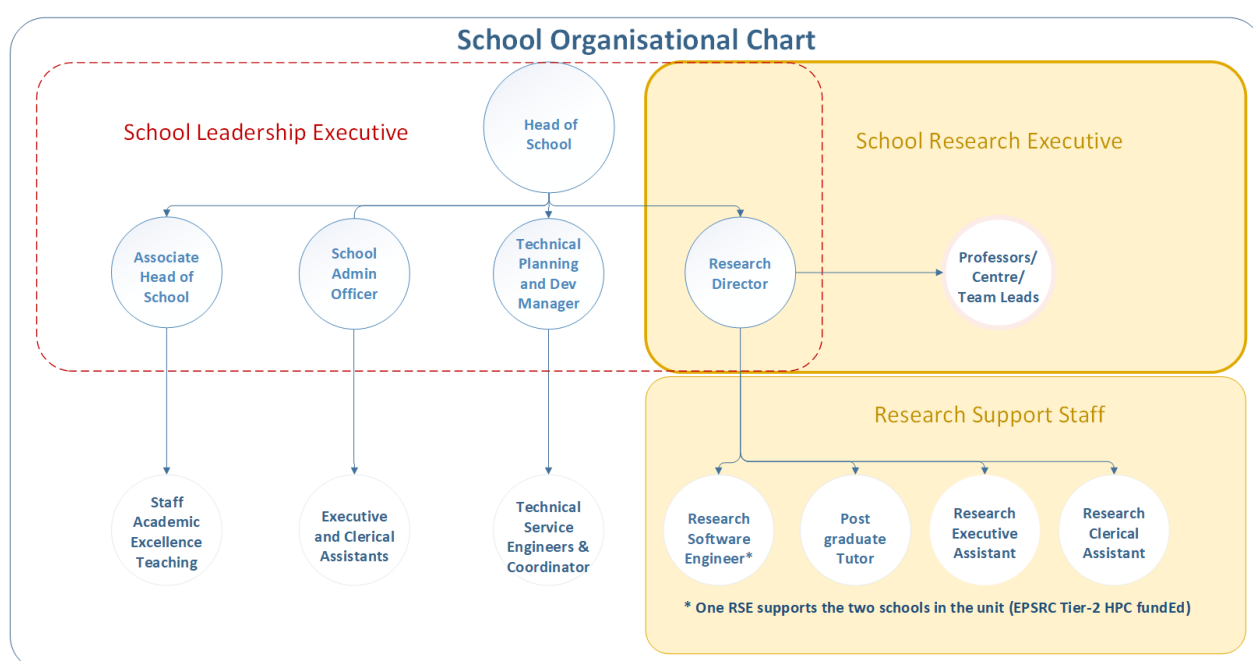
School Organisational Chart

School Leadership Executive

Head of School

School Research Executive

Associate Head of School

School Admin Officer

Technical Planning and Dev Manager

Research Director

Professors/ Centre/ Team Leads

Research Support Staff

Staff Academic Excellence Teaching

Executive and Clerical Assistants

Technical Service Engineers & Coordinator

Research Software Engineer*

Post graduate Tutor

Research Executive Assistant

Research Clerical Assistant

* One RSE supports the two schools in the unit (EPSRC Tier-2 HPC fundEd)